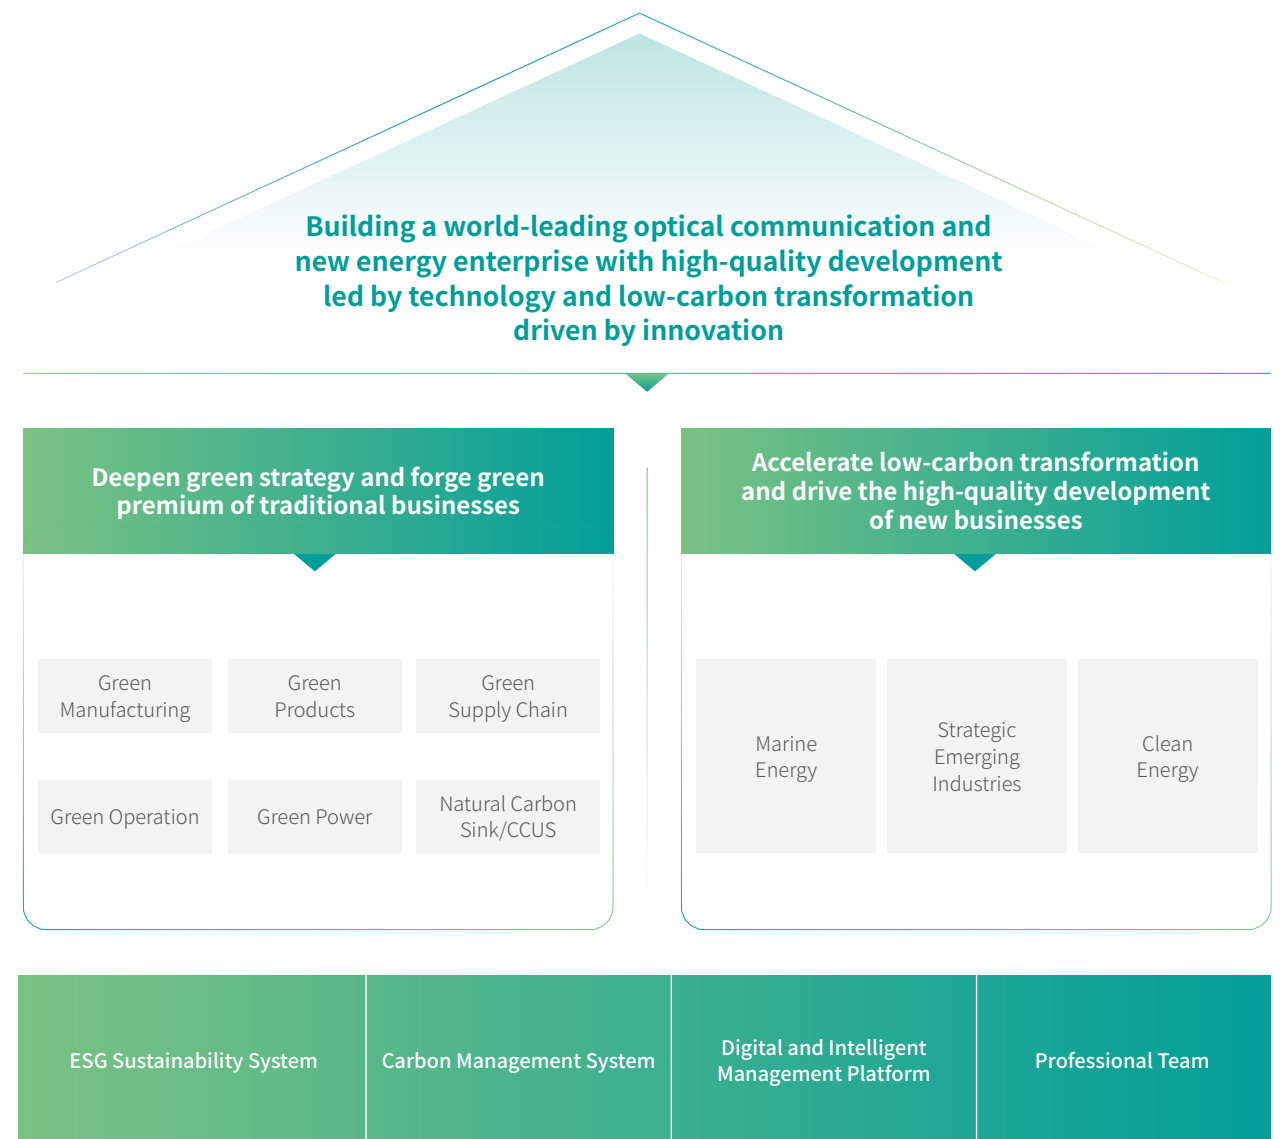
Building a world-leading optical communication and new energy enterprise with high-quality development led by technology and low-carbon transformation driven by innovation

Deepen green strategy and forge green premium of traditional businesses

Green Manufacturing

Green Products

Green Supply Chain

Green Operation

Green Power

Natural Carbon Sink/CCUS

Accelerate low-carbon transformation and drive the high-quality development of new businesses

Marine Energy

Strategic Emerging Industries

Clean Energy

ESG Sustainability System

Carbon Management System

Digital and Intelligent Management Platform

Professional Team